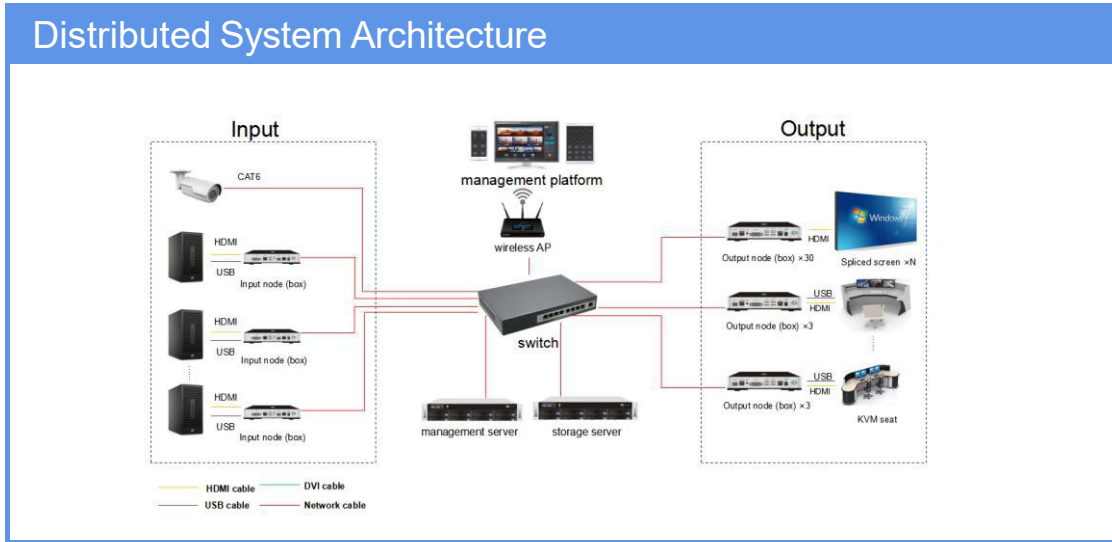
Distributed System Architecture

Input

CAT6

HDMI
USB
Input node (box)

HDMI
USB
Input node (box)

HDMI
USB
Input node (box)

management platform

wireless AP

switch

management server

storage server

Output

HDMI
Output node (box) ×30
Windows 7
Spliced screen ×N

USB
HDMI
Output node (box) ×3

USB
HDMI
Output node (box) ×3
KVM seat

HDMI cable
DVI cable
USB cable
Network cable